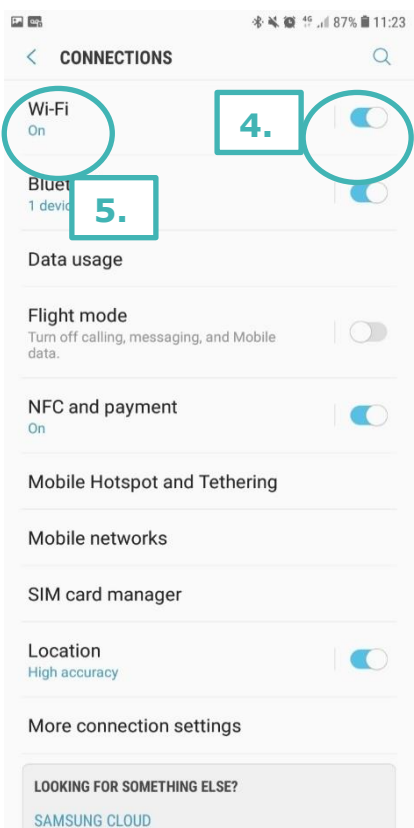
87% 11:23

CONNECTIONS

Wi-Fi
On

4.

Bluet
1 devic

5.

Data usage

Flight mode
Turn off calling, messaging, and Mobile data.

NFC and payment
On

Mobile Hotspot and Tethering

Mobile networks

SIM card manager

Location
High accuracy

More connection settings

LOOKING FOR SOMETHING ELSE?

SAMSUNG CLOUD